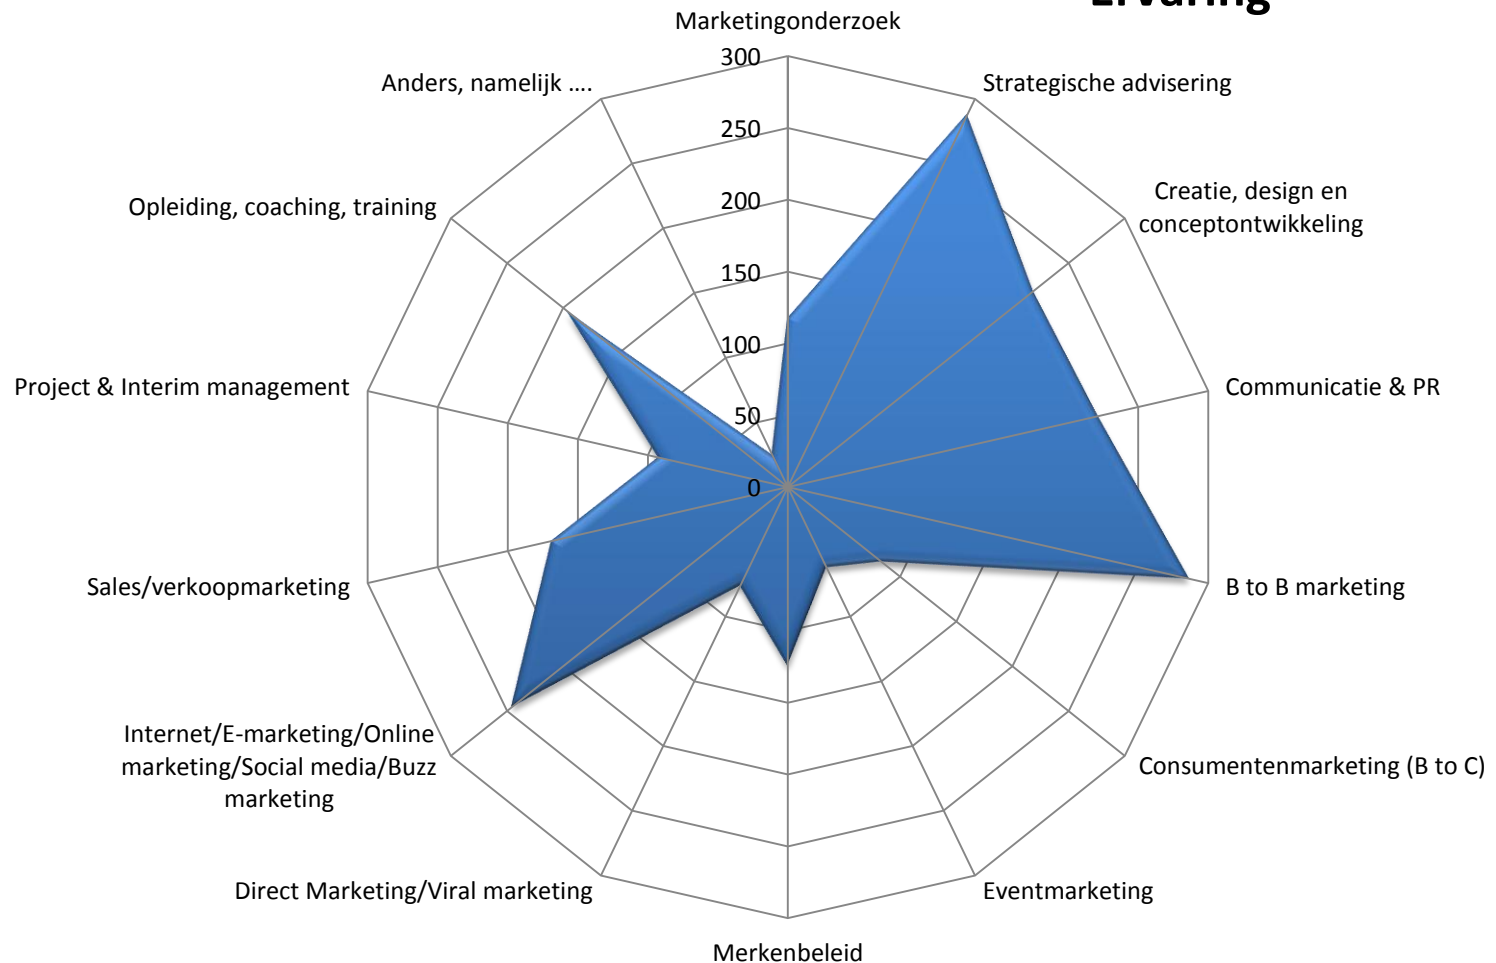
Ervaring

Marketingonderzoek

300

250

200

150

100

50

0

Strategische advisering

Creatie, design en conceptontwikkeling

Communicatie & PR

B to B marketing

Consumentenmarketing (B to C)

Eventmarketing

Merkenbeleid

Direct Marketing/Viral marketing

Internet/E-marketing/Online marketing/Social media/Buzz marketing

Sales/verkoopmarketing

Project & Interim management

Opleiding, coaching, training

Anders, namelijk ….